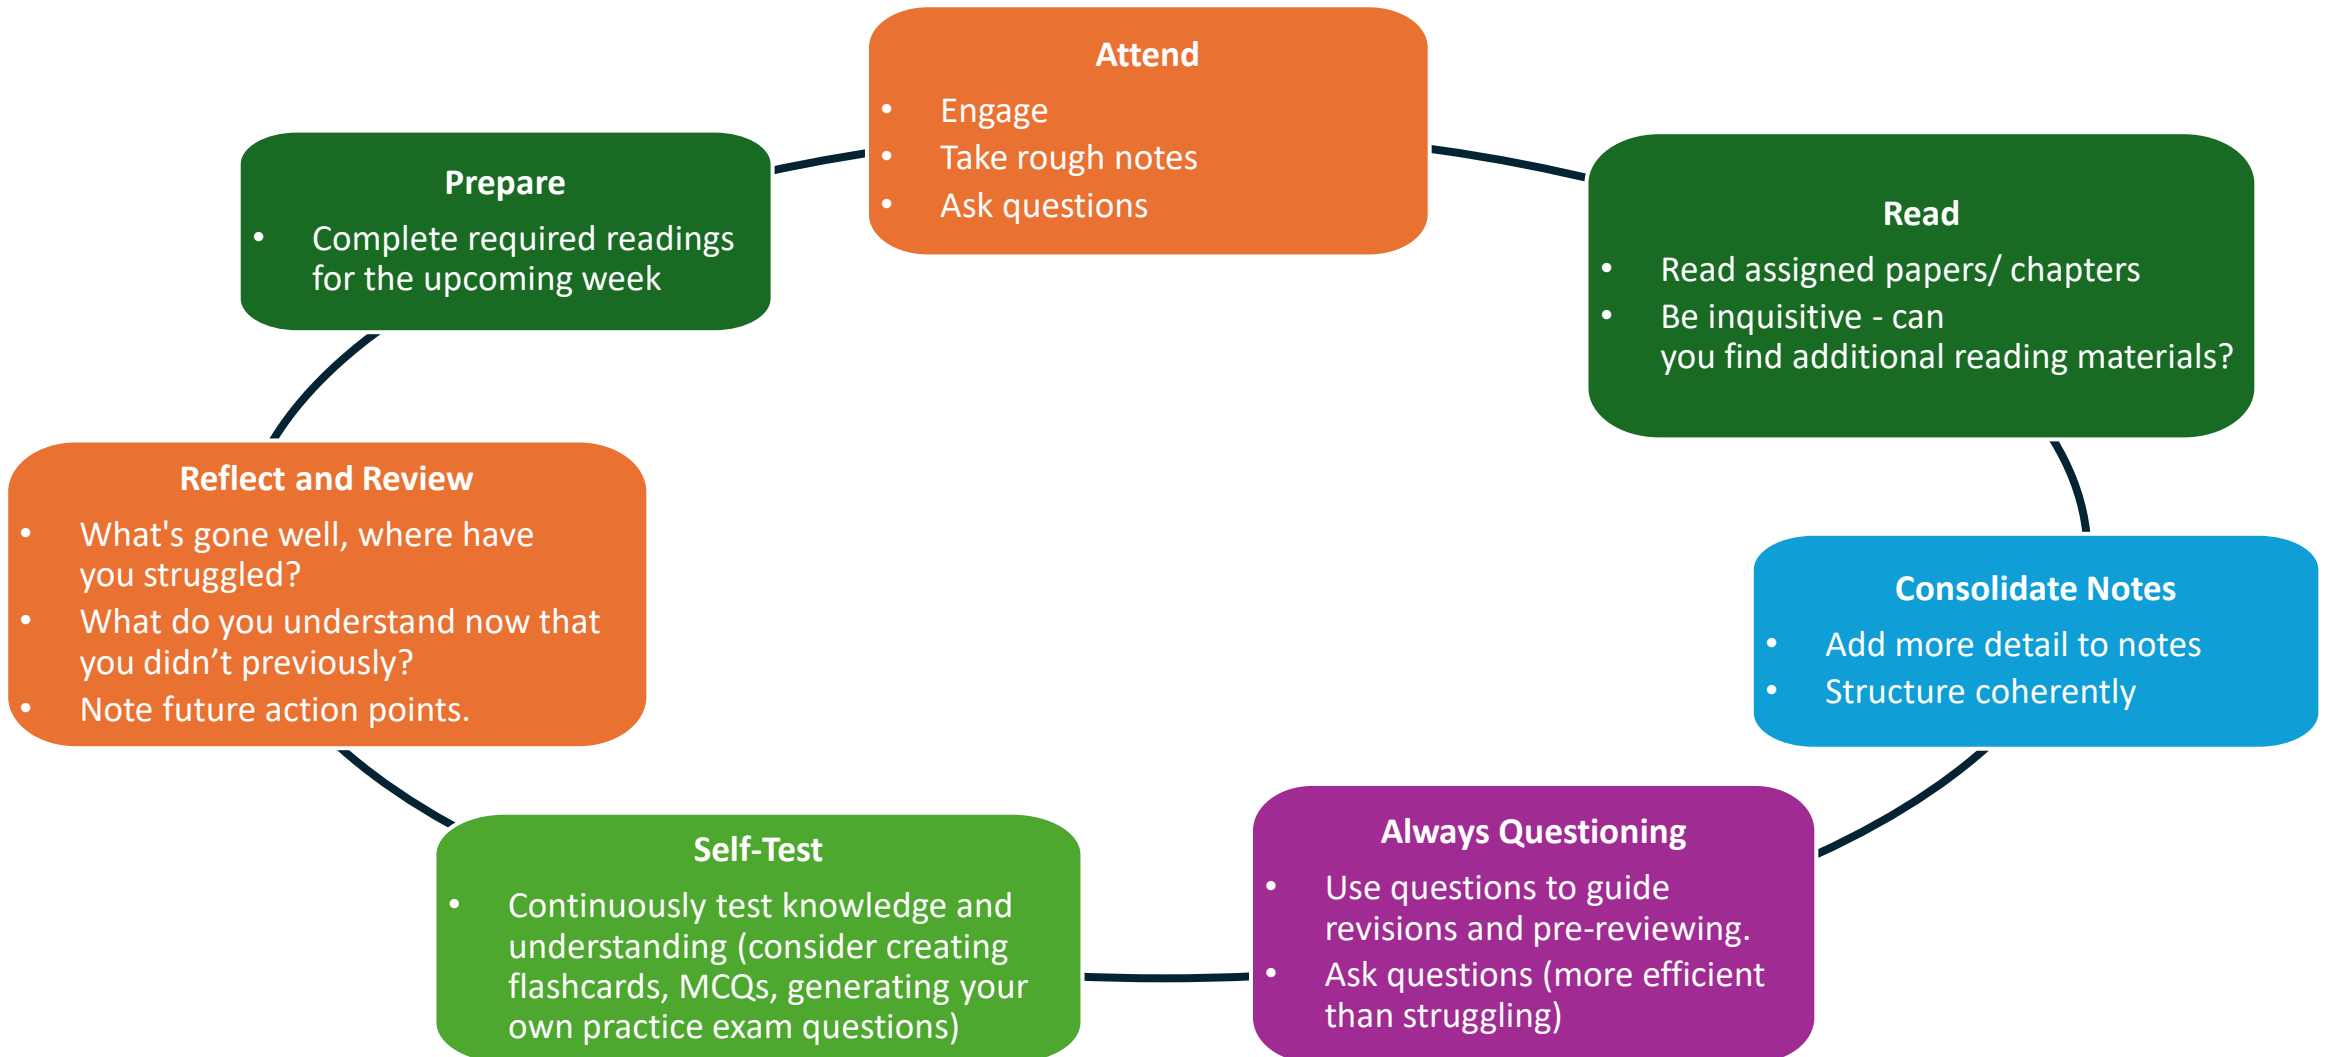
Attend
- Engage
- Take rough notes
- Ask questions

Read
- Read assigned papers/ chapters
- Be inquisitive - can you find additional reading materials?

Consolidate Notes
- Add more detail to notes
- Structure coherently

Always Questioning
- Use questions to guide revisions and pre-reviewing.
- Ask questions (more efficient than struggling)

Self-Test
- Continuously test knowledge and understanding (consider creating flashcards, MCQs, generating your own practice exam questions)

Reflect and Review
- What's gone well, where have you struggled?
- What do you understand now that you didn’t previously?
- Note future action points.

Prepare
- Complete required readings for the upcoming week